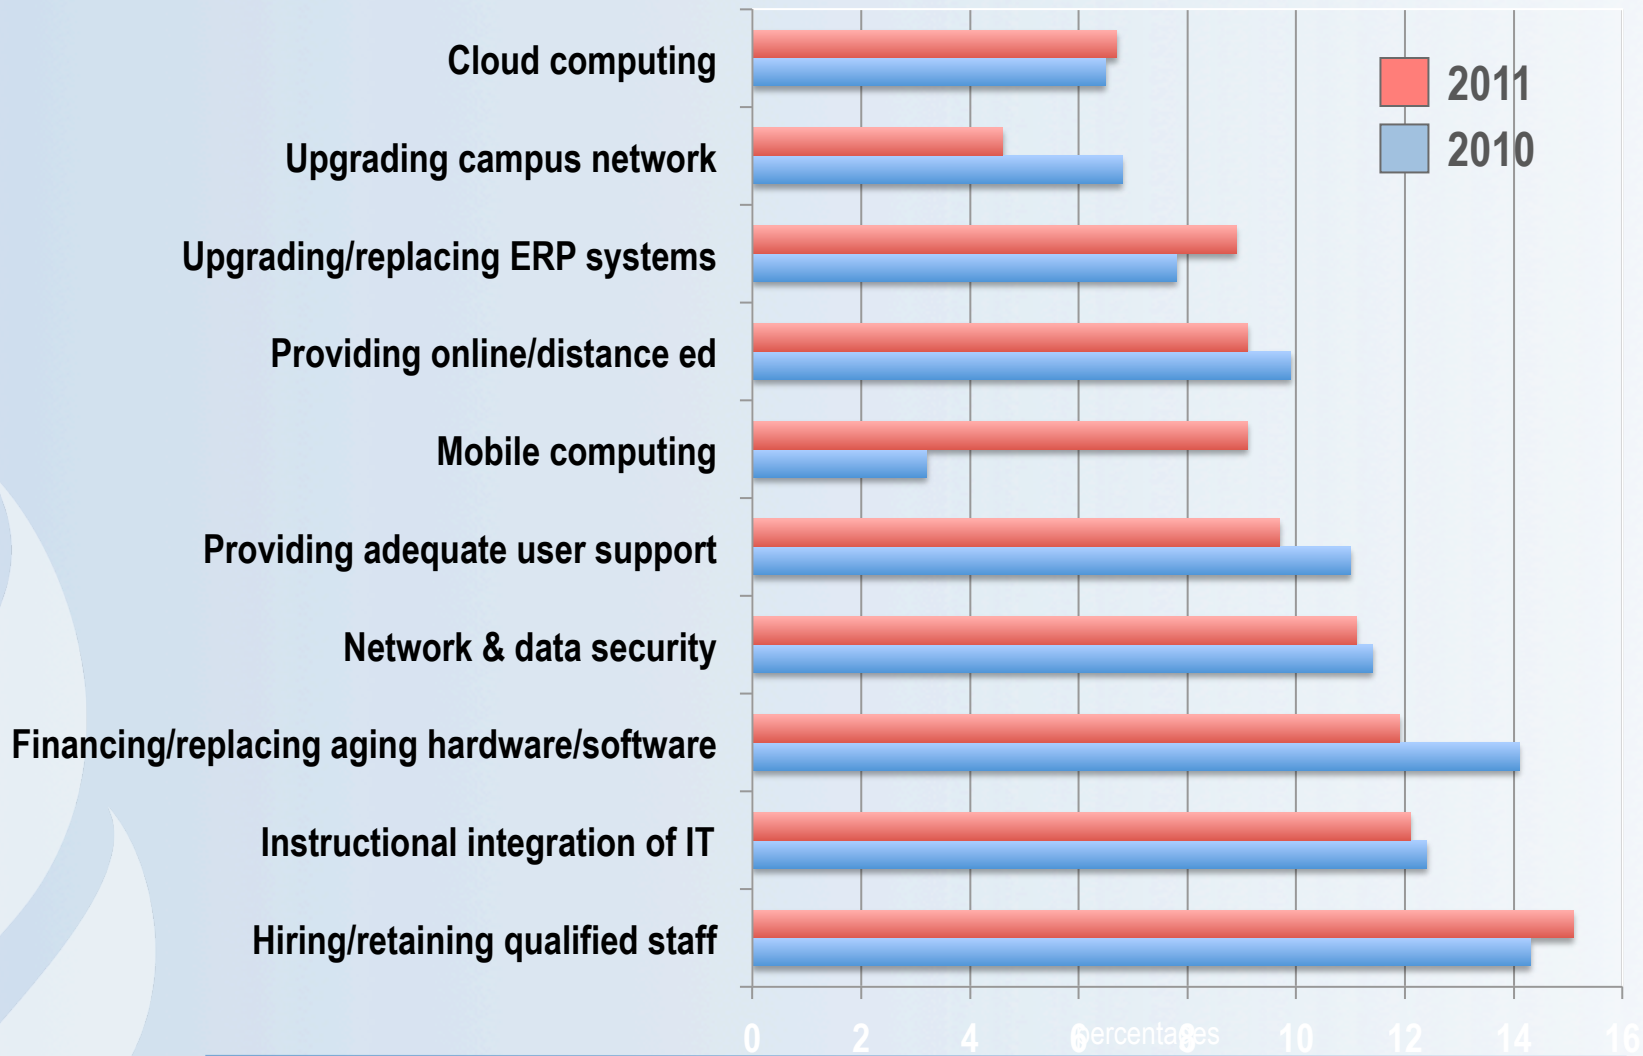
Cloud computing
Upgrading campus network
Upgrading/replacing ERP systems
Providing online/distance ed
Mobile computing
Providing adequate user support
Network & data security
Financing/replacing aging hardware/software
Instructional integration of IT
Hiring/retaining qualified staff

2011
2010

0 2 4 6 8 10 12 14 16
Percentages